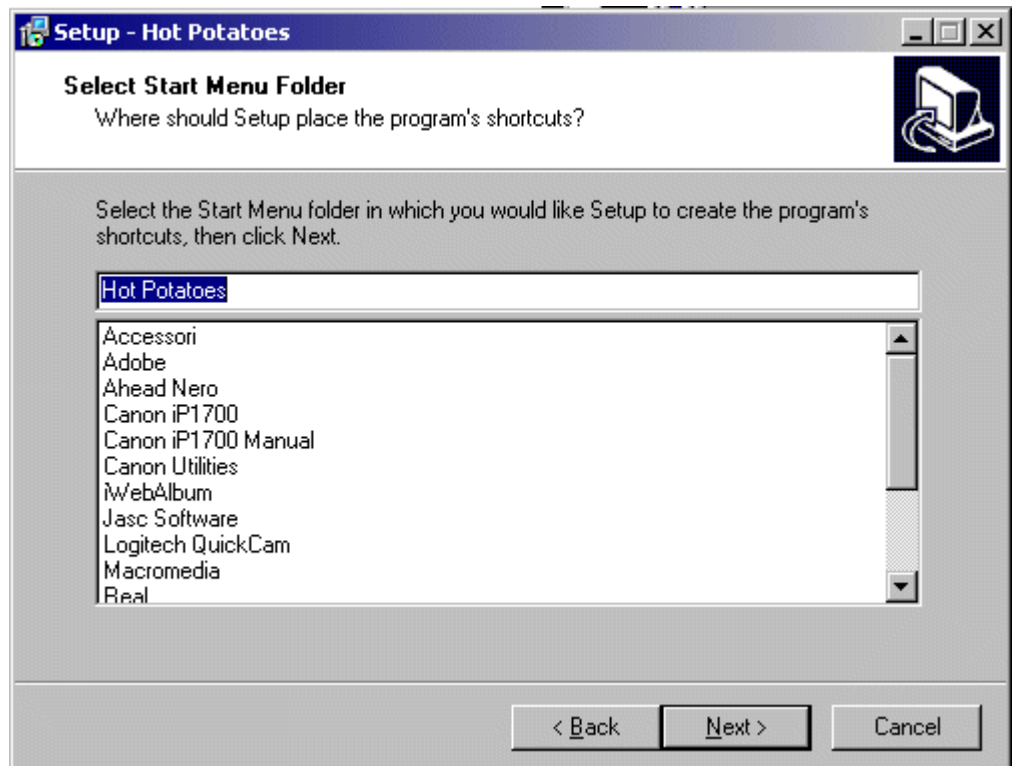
Setup - Hot Potatoes

Select Start Menu Folder
Where should Setup place the program's shortcuts?

Select the Start Menu folder in which you would like Setup to create the program's shortcuts, then click Next.

Hot Potatoes

Accessori
Adobe
Ahead Nero
Canon iP1700
Canon iP1700 Manual
Canon Utilities
iWebAlbum
Jasc Software
Logitech QuickCam
Macromedia
Real

< Back
Next >
Cancel